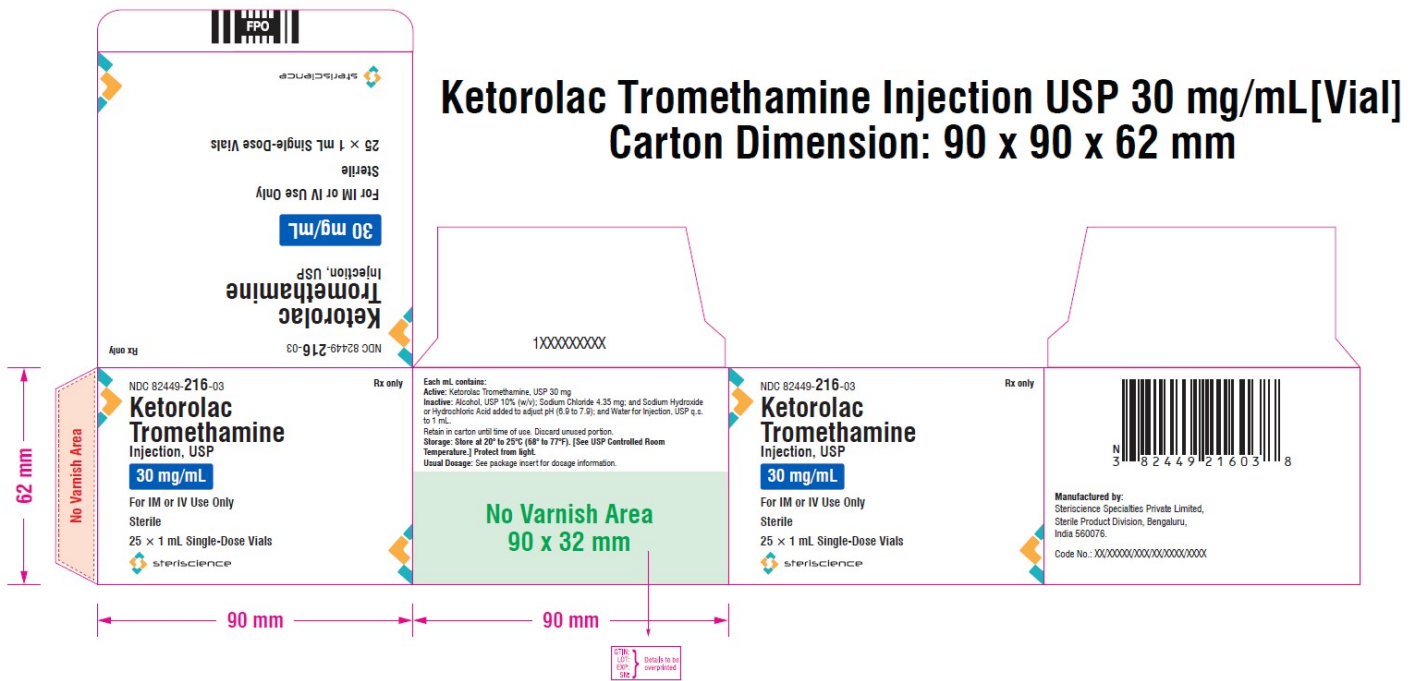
FPO

steriscience

25 × 1 mL Single-Dose Vials
Sterile
For IM or IV Use Only
30 mg/mL
Injection, USP
Ketorolac Tromethamine

NDC 82449-216-03
Rx only

Ketorolac Tromethamine Injection USP 30 mg/mL[Vial]
Carton Dimension: 90 x 90 x 62 mm

1XXXXXXXXX

62 mm

No Varnish Area

NDC 82449-216-03
Rx only
Ketorolac Tromethamine
Injection, USP
30 mg/mL
For IM or IV Use Only
Sterile
25 × 1 mL Single-Dose Vials
steriscience

Each mL contains:
Active: Ketorolac Tromethamine, USP 30 mg
Inactive: Alcohol, USP 10% (w/v); Sodium Chloride 4.35 mg; and Sodium Hydroxide or Hydrochloric Acid added to adjust pH (6.9 to 7.9); and Water for Injection, USP q.s. to 1 mL.
Retain in carton until time of use. Discard unused portion.
Storage: Store at 20° to 25°C (68° to 77°F). [See USP Controlled Room Temperature.] Protect from light.
Usual Dosage: See package insert for dosage information.

No Varnish Area
90 x 32 mm

NDC 82449-216-03
Rx only
Ketorolac Tromethamine
Injection, USP
30 mg/mL
For IM or IV Use Only
Sterile
25 × 1 mL Single-Dose Vials
steriscience

N
3 82449 21603 8

Manufactured by:
Steriscience Specialties Private Limited,
Sterile Product Division, Bengaluru,
India 560076.

Code No.: XX/XXXXX/XXX/XX/XXXX/XXXX

90 mm
90 mm

GTIN:
LOT:
EXP:
SN:
Details to be overprinted